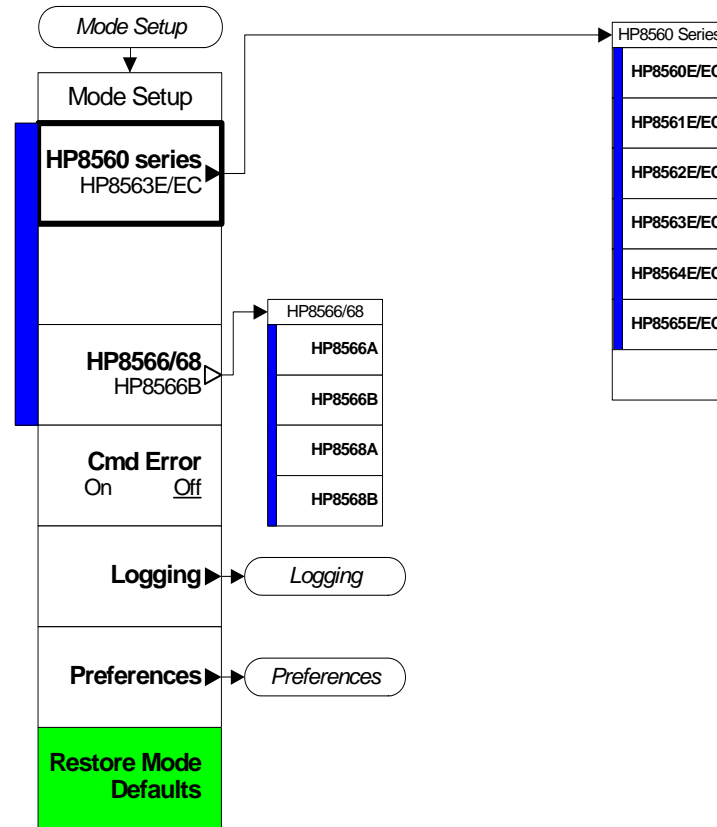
Mode Setup

Mode Setup

HP8560 series
HP8563E/EC

HP8566/68
HP8566B

Cmd Error
On Off

Logging

Logging

Preferences

Preferences

Restore Mode Defaults

HP8566/68
HP8566A
HP8566B
HP8568A
HP8568B

HP8560 Series
HP8560E/EC
HP8561E/EC
HP8562E/EC
HP8563E/EC
HP8564E/EC
HP8565E/EC